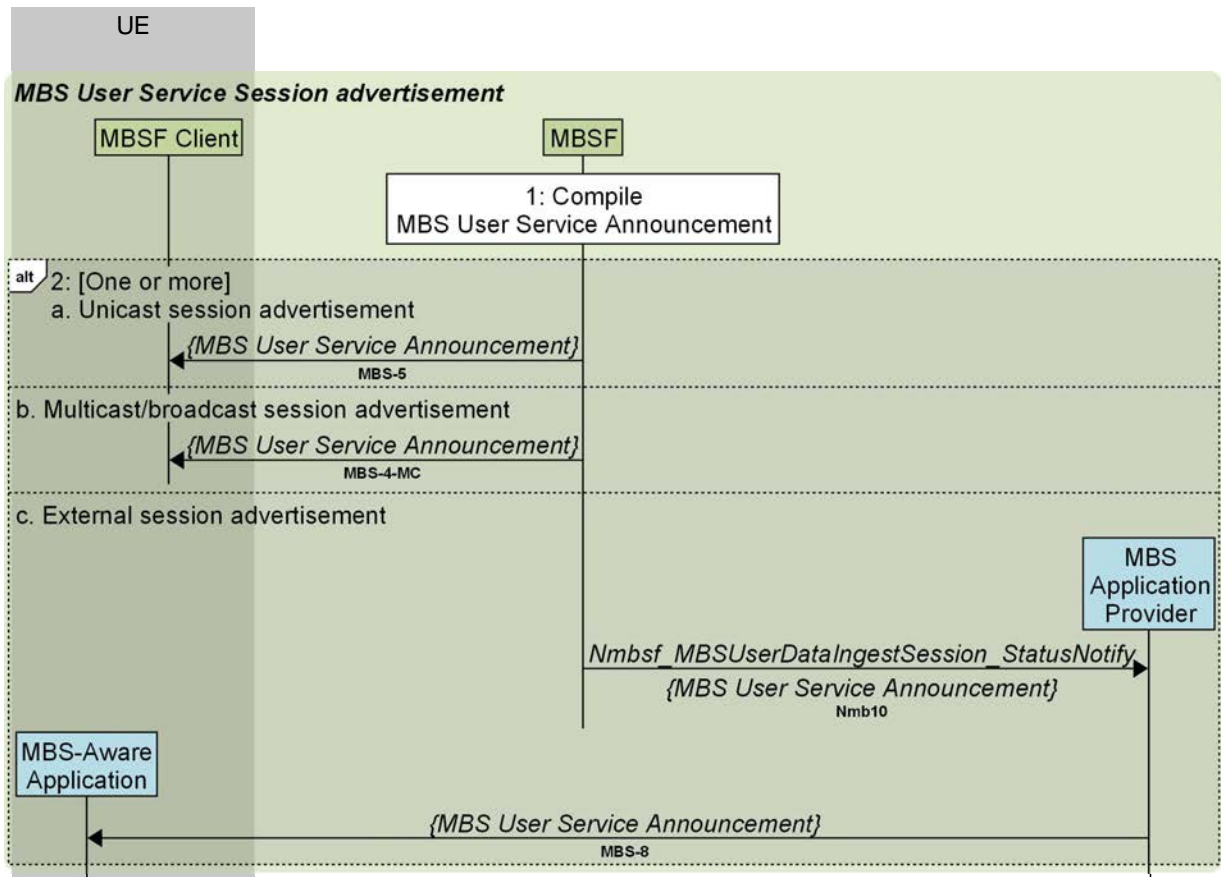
UE

MBS User Service Session advertisement

MBSF Client

MBSF

1: Compile
MBS User Service Announcement

alt

2: [One or more]
a. Unicast session advertisement

{MBS User Service Announcement}
MBS-5

b. Multicast/broadcast session advertisement

{MBS User Service Announcement}
MBS-4-MC

c. External session advertisement

MBS Application Provider

Nmbsf_MBSUserDataIngestSession_StatusNotify
{MBS User Service Announcement}
Nmb10

MBS-Aware Application

{MBS User Service Announcement}
MBS-8